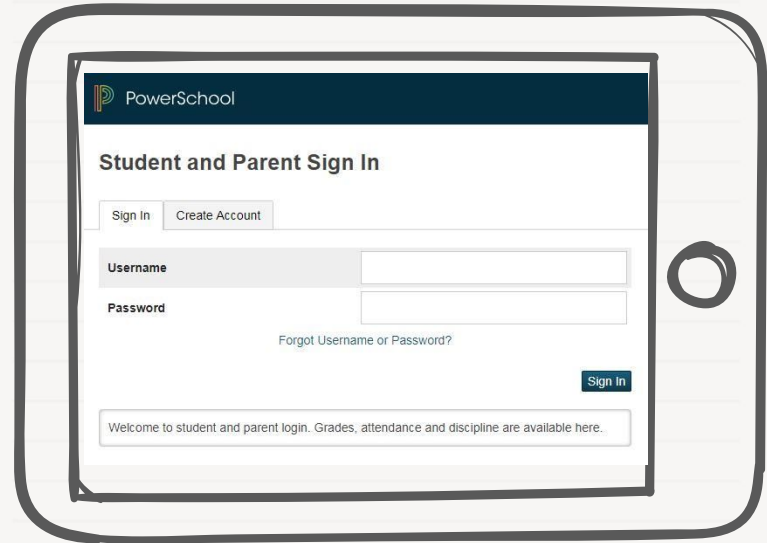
PowerSchool

Student and Parent Sign In

Sign In

Create Account

Username

Password

Forgot Username or Password?

Sign In

Welcome to student and parent login. Grades, attendance and discipline are available here.